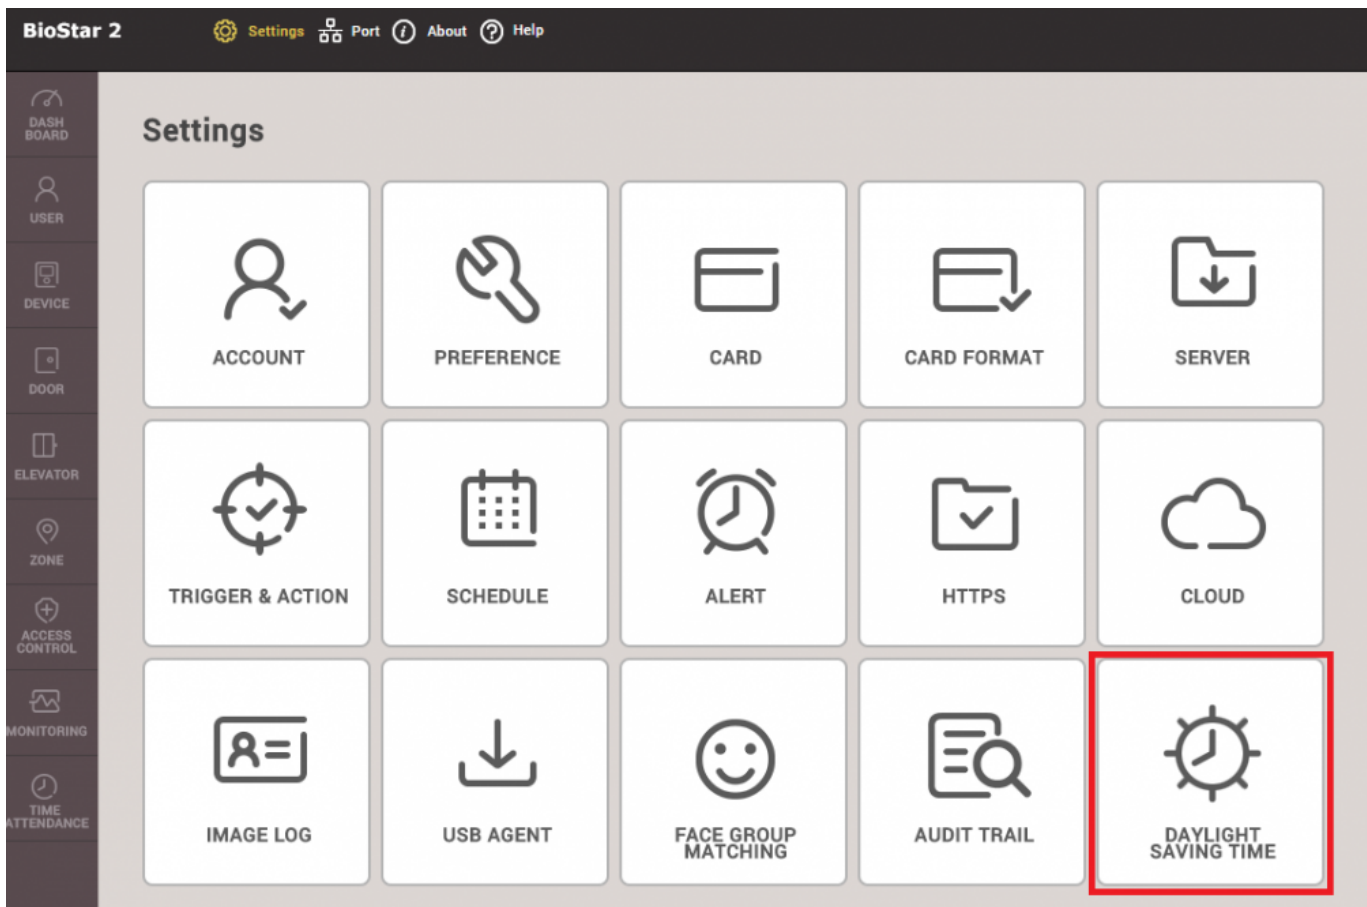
BioStar 2

Settings Port About Help

DASH BOARD

USER

DEVICE

DOOR

ELEVATOR

ZONE

ACCESS CONTROL

MONITORING

TIME ATTENDANCE

Settings

| ACCOUNT | PREFERENCE | CARD | CARD FORMAT | SERVER |
|---|---|---|---|---|
| TRIGGER & ACTION | SCHEDULE | ALERT | HTTPS | CLOUD |
| IMAGE LOG | USB AGENT | FACE GROUP MATCHING | AUDIT TRAIL | DAYLIGHT SAVING TIME |